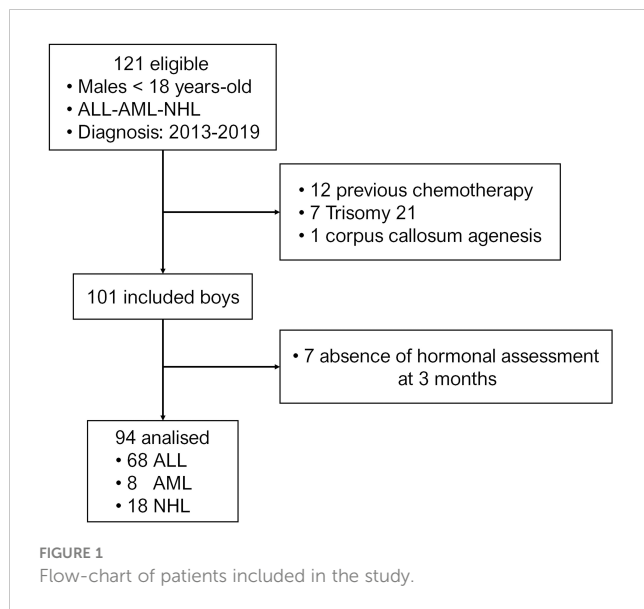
121 eligible
• Males < 18 years-old
• ALL-AML-NHL
• Diagnosis: 2013-2019

• 12 previous chemotherapy
• 7 Trisomy 21
• 1 corpus callosum agenesis

101 included boys

• 7 absence of hormonal assessment at 3 months

94 analised
• 68 ALL
• 8 AML
• 18 NHL

FIGURE 1
Flow-chart of patients included in the study.